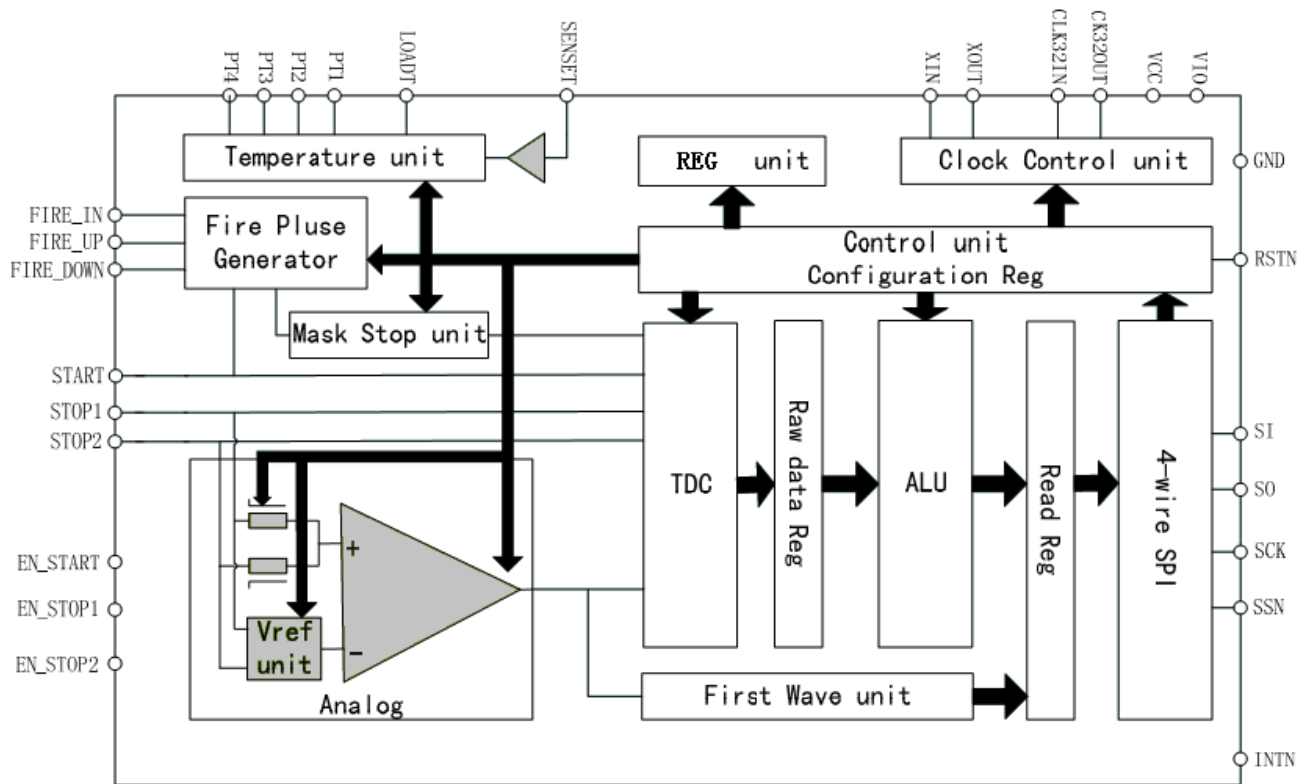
PT4
PT3
PT2
PT1
LOADT
SENSET
XIN
XOUT
CLK32IN
CK32OUT
VCC
VIO

Temperature unit
REG unit
Clock Control unit
GND

FIRE_IN
FIRE_UP
FIRE_DOWN
Fire Pluse Generator
Control unit
Configuration Reg
RSTN

Mask Stop unit

START
STOP1
STOP2

TDC
Raw data Reg
ALU
Read Reg
4-wire SPI
SI
SO
SCK
SSN

EN_START
EN_STOP1
EN_STOP2

+
−
Vref unit
Analog

First Wave unit

INTN